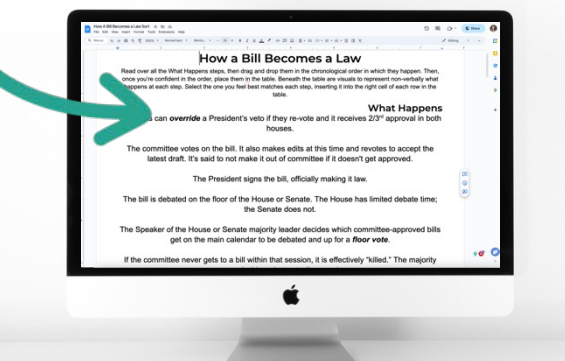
How a Bill Becomes a Law

Read over all the What Happens steps, then drag and drop them in the chronological order in which they happen. Then, once you're confident in the order, place them in the table. Beneath the table are visuals to represent non-verbally what happens at each step. Select the one you feel best matches each step, inserting it into the right cell of each row in the table.

What Happens

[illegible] can *override* a President's veto if they re-vote and it receives $2/3^{rd}$ approval in both houses.

The committee votes on the bill. It also makes edits at this time and revotes to accept the latest draft. It's said to not make it out of committee if it doesn't get approved.

The President signs the bill, officially making it law.

The bill is debated on the floor of the House or Senate. The House has limited debate time; the Senate does not.

The Speaker of the House or Senate majority leader decides which committee-approved bills get on the main calendar to be debated and up for a *floor vote*.

If the committee never gets to a bill within that session, it is effectively "killed." The majority

How A Bill Becomes a Law Sort

File Edit View Insert Format Tools Extensions Help

Share

Editing